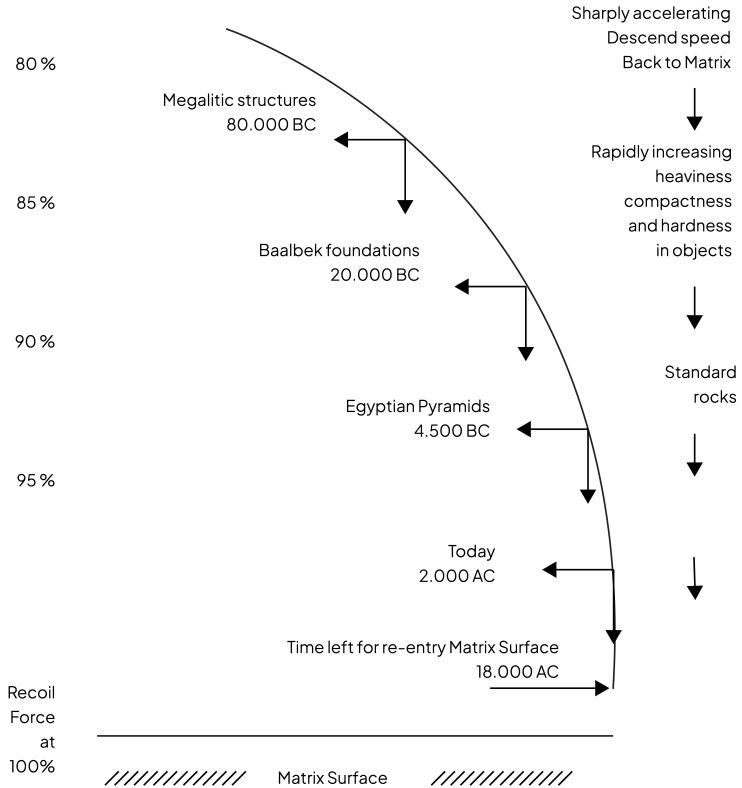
Sharply accelerating Descend speed Back to Matrix

80 %

Megalitic structures
80.000 BC

Rapidly increasing heaviness compactness and hardness in objects

85 %

Baalbek foundations
20.000 BC

90 %

Standard rocks

Egyptian Pyramids
4.500 BC

95 %

Today
2.000 AC

Time left for re-entry Matrix Surface
18.000 AC

Recoil Force at 100%

Matrix Surface